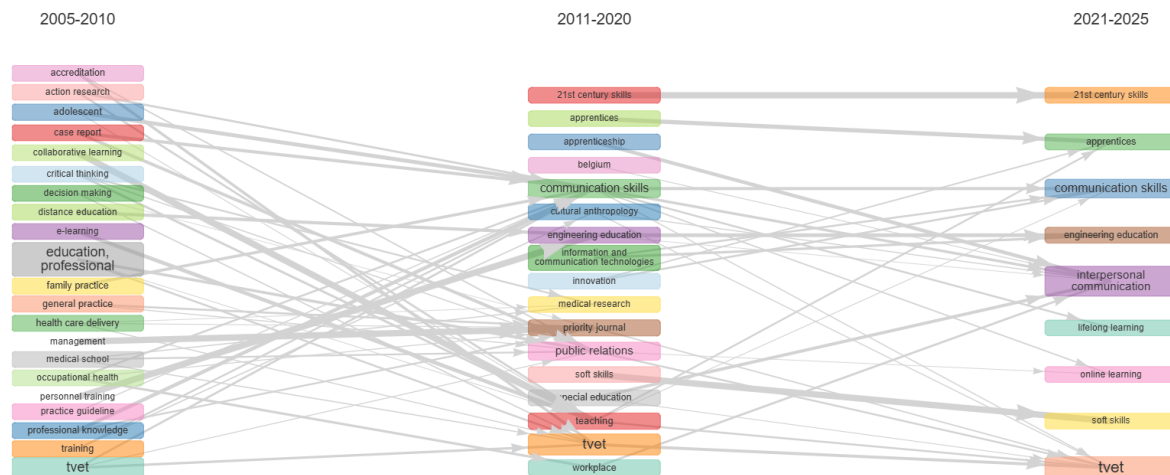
2005-2010

2011-2020

2021-2025

accreditation
action research
adolescent
case report
collaborative learning
critical thinking
decision making
distance education
e-learning
education, professional
family practice
general practice
health care delivery
management
medical school
occupational health
personnel training
practice guideline
professional knowledge
training
tvet

21st century skills
apprentices
apprenticeship
belgium
communication skills
cultural anthropology
engineering education
information and communication technologies
innovation
medical research
priority journal
public relations
soft skills
special education
teaching
tvet
workplace

21st century skills
apprentices
communication skills
engineering education
interpersonal communication
lifelong learning
online learning
soft skills
tvet